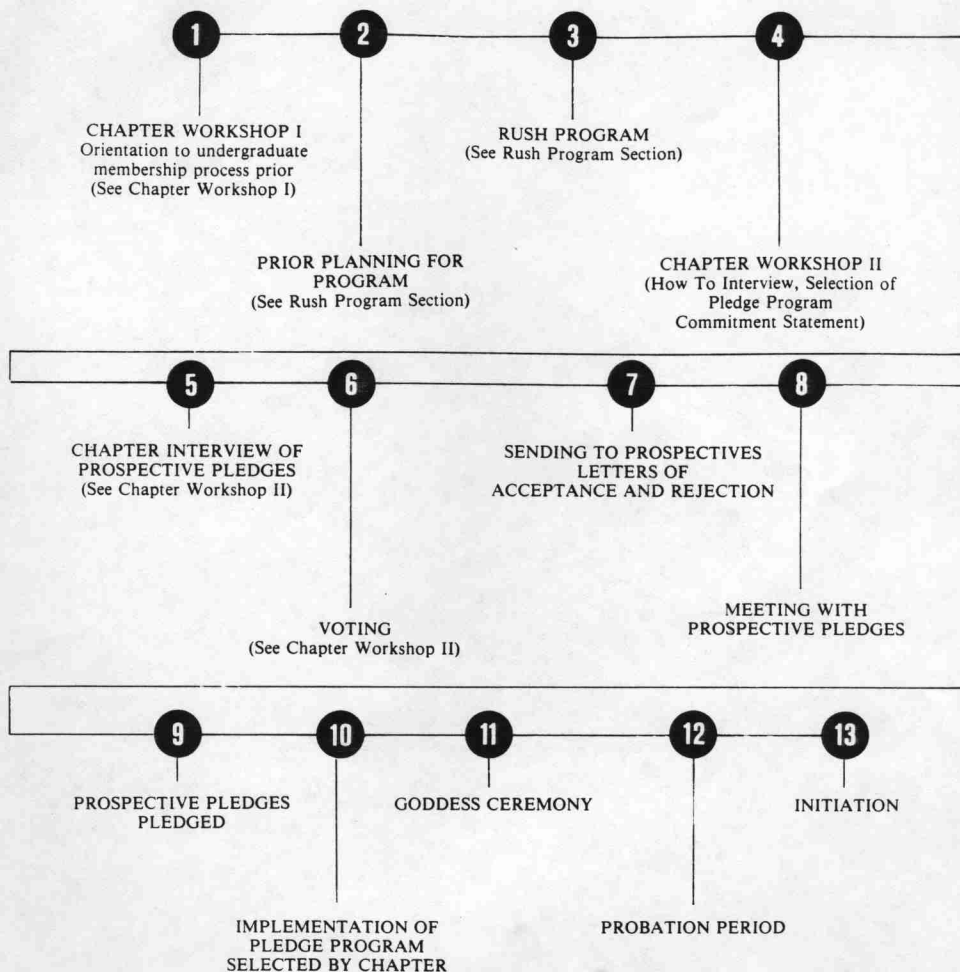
1
CHAPTER WORKSHOP I
Orientation to undergraduate membership process prior
(See Chapter Workshop I)

2
PRIOR PLANNING FOR PROGRAM
(See Rush Program Section)

3
RUSH PROGRAM
(See Rush Program Section)

4
CHAPTER WORKSHOP II
(How To Interview, Selection of Pledge Program Commitment Statement)

5
CHAPTER INTERVIEW OF PROSPECTIVE PLEDGES
(See Chapter Workshop II)

6
VOTING
(See Chapter Workshop II)

7
SENDING TO PROSPECTIVES LETTERS OF ACCEPTANCE AND REJECTION

8
MEETING WITH PROSPECTIVE PLEDGES

9
PROSPECTIVE PLEDGES PLEDGED

10
IMPLEMENTATION OF PLEDGE PROGRAM SELECTED BY CHAPTER

11
GODDESS CEREMONY

12
PROBATION PERIOD

13
INITIATION